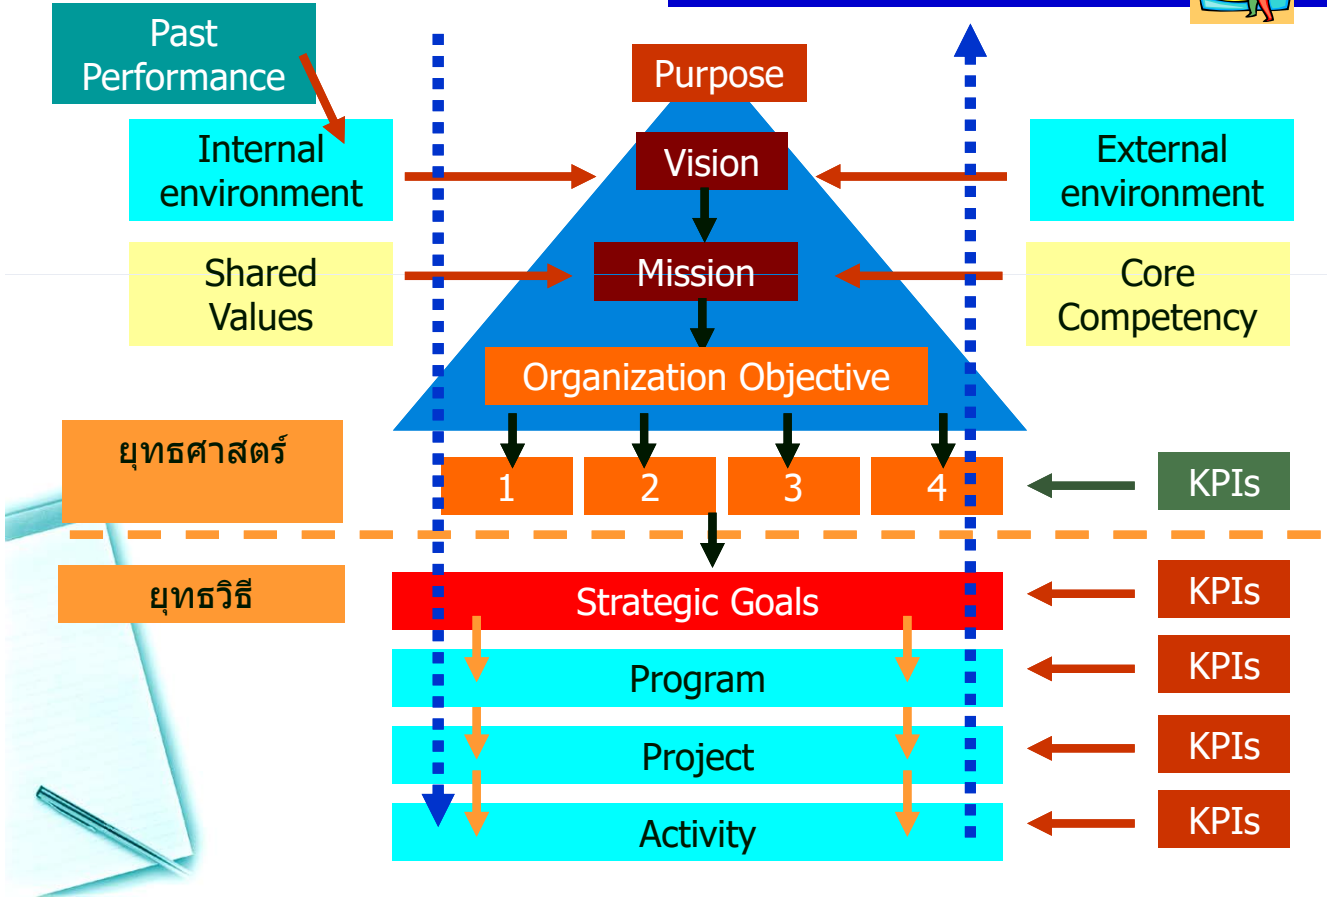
Past Performance

Purpose

Internal environment

Vision

External environment

Shared Values

Mission

Core Competency

Organization Objective

ยุทธศาสตร์

1

2

3

4

KPIs

ยุทธวิธี

Strategic Goals

KPIs

Program

KPIs

Project

KPIs

Activity

KPIs